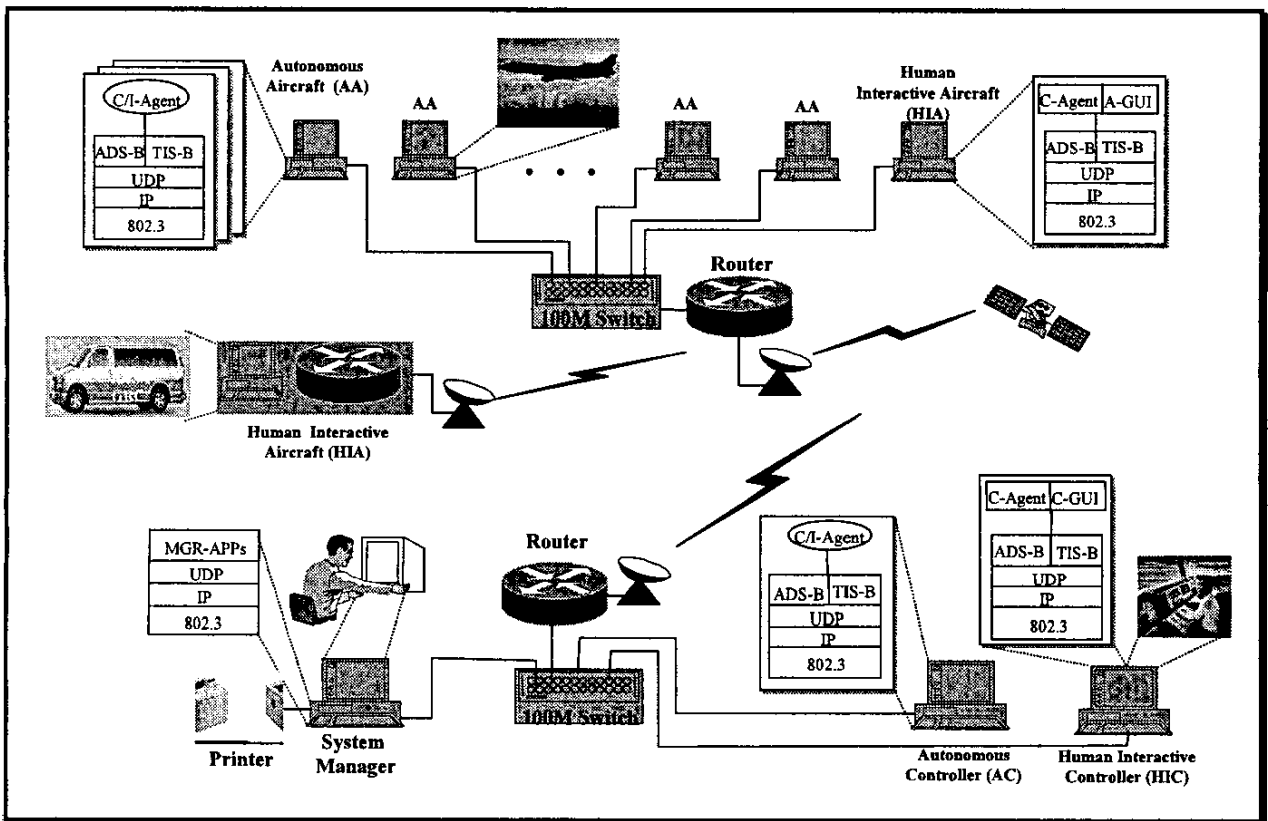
C/I-Agent

ADS-B | TIS-B

UDP

IP

802.3

Autonomous Aircraft (AA)

AA

AA

AA

Human Interactive Aircraft (HIA)

C-Agent | A-GUI

ADS-B | TIS-B

UDP

IP

802.3

Router

100M Switch

Human Interactive Aircraft (HIA)

MGR-APPs

UDP

IP

802.3

Router

C/I-Agent

ADS-B | TIS-B

UDP

IP

802.3

C-Agent | C-GUI

ADS-B | TIS-B

UDP

IP

802.3

100M Switch

Printer

System Manager

Autonomous Controller (AC)

Human Interactive Controller (HIC)